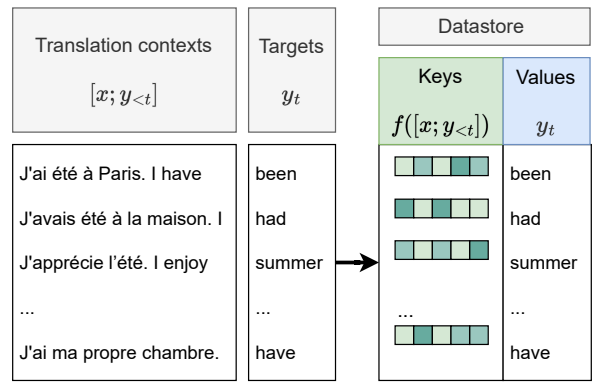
Translation contexts

$[x; y_{<t}]$

Targets

$y_t$

Datastore

Keys

$f([x; y_{<t}])$

Values

$y_t$

J'ai été à Paris. I have

J'avais été à la maison. I

J'apprécie l'été. I enjoy

...

J'ai ma propre chambre.

been

had

summer

...

have

...

been

had

summer

...

have